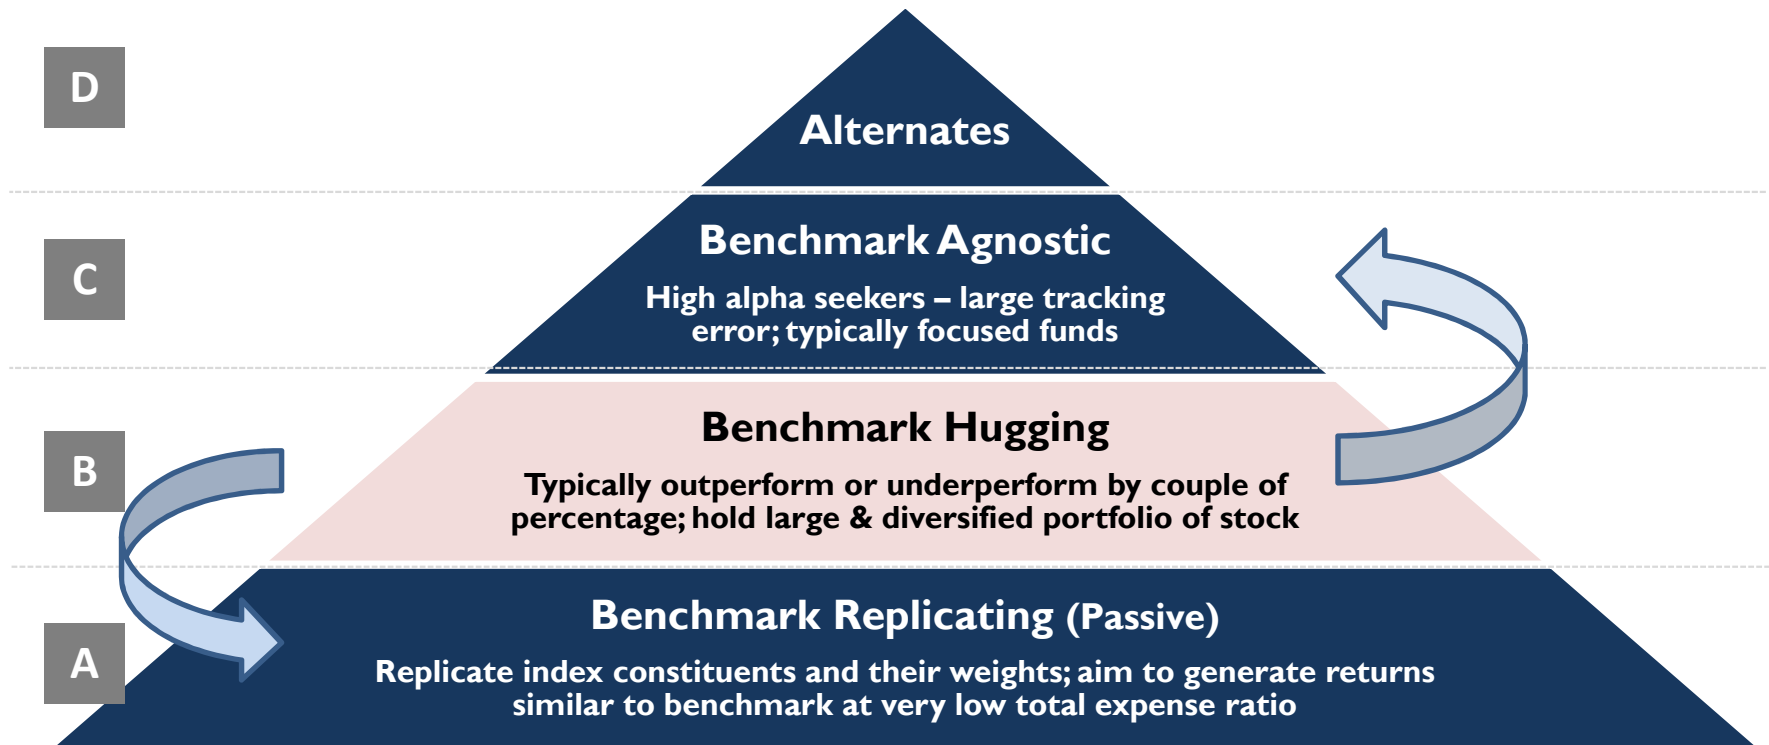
D

Alternates

C

Benchmark Agnostic

High alpha seekers – large tracking error; typically focused funds

B

Benchmark Hugging

Typically outperform or underperform by couple of percentage; hold large & diversified portfolio of stock

A

Benchmark Replicating (Passive)

Replicate index constituents and their weights; aim to generate returns similar to benchmark at very low total expense ratio